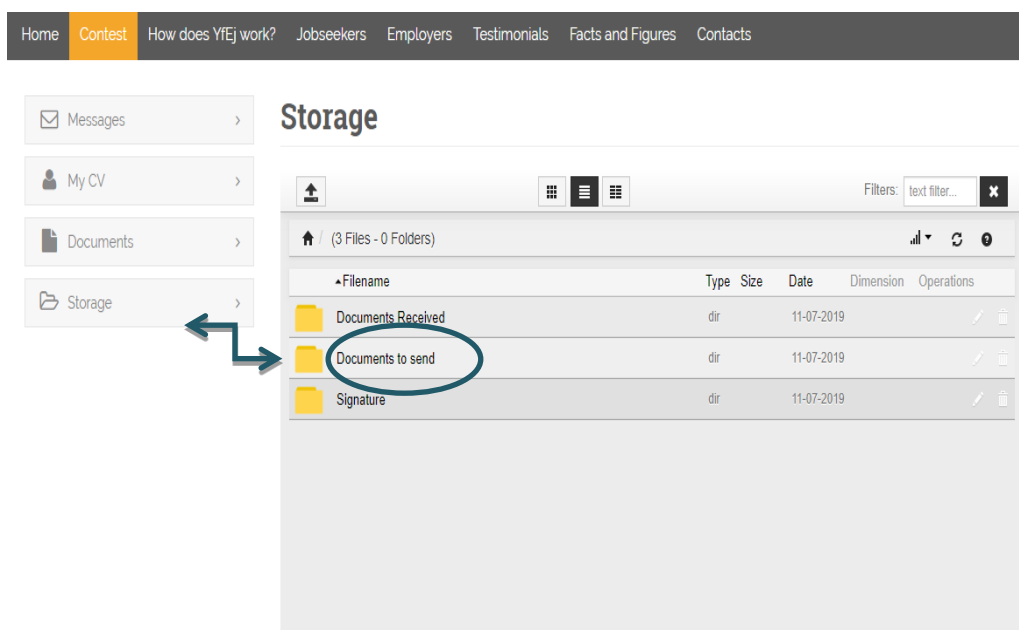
Home Contest How does YfEj work? Jobseekers Employers Testimonials Facts and Figures Contacts

Messages
My CV
Documents
Storage

Storage

Filters: text filter...

/ (3 Files - 0 Folders)

| Filename | Type | Size | Date | Dimension | Operations |
|---|---|---|---|---|---|
| Documents Received | dir | | 11-07-2019 | | |
| Documents to send | dir | | 11-07-2019 | | |
| Signature | dir | | 11-07-2019 | | |